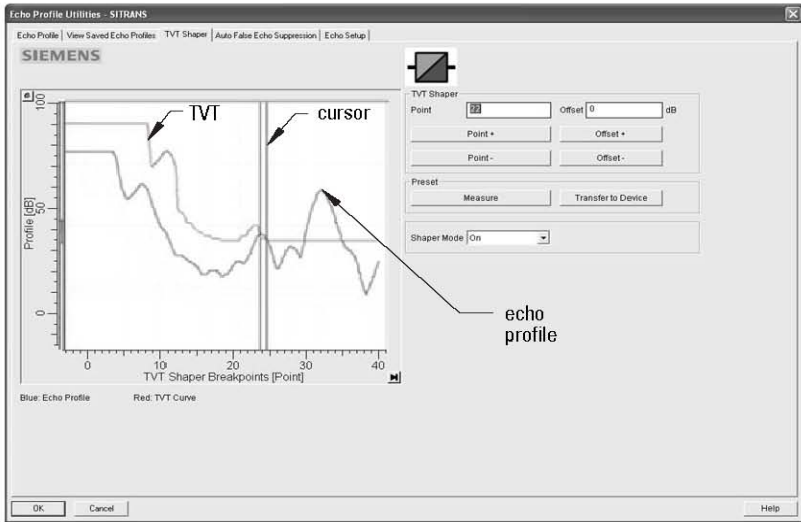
Echo Profile Utilities - SITRANS

Echo Profile | View Saved Echo Profiles | TVT Shaper | Auto False Echo Suppression | Echo Setup

SIEMENS

TVT

cursor

100

50

0

Profile [dB]

0

10

20

30

40

TVT Shaper Breakpoints [Point]

echo profile

Blue: Echo Profile

Red: TVT Curve

TVT Shaper

Point 22

Offset 0 dB

Point +

Offset +

Point -

Offset -

Preset

Measure

Transfer to Device

Shaper Mode On

OK

Cancel

Help